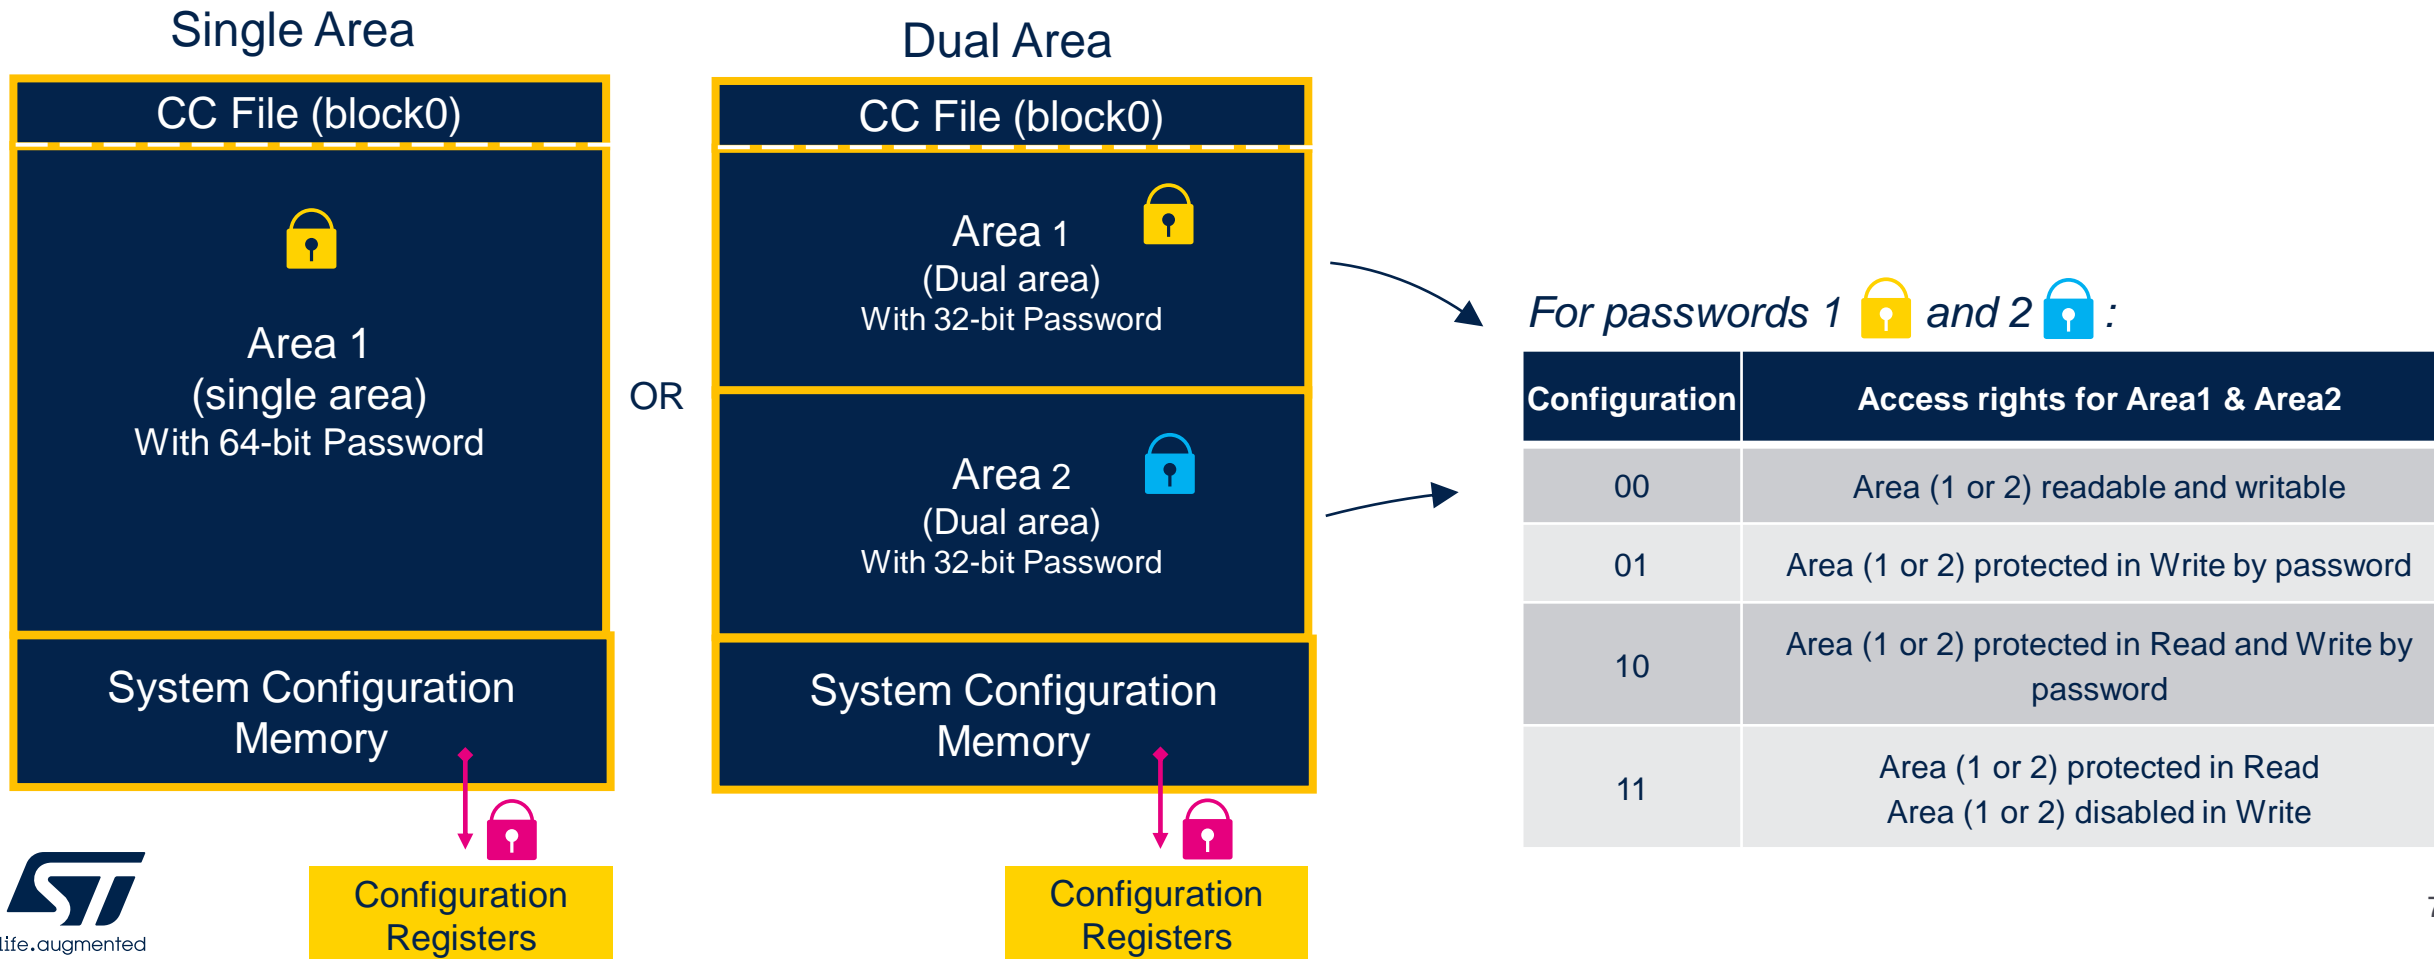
Single Area

CC File (block0)

Area 1
(single area)
With 64-bit Password

System Configuration Memory

Configuration Registers

OR

Dual Area

CC File (block0)

Area 1
(Dual area)
With 32-bit Password

Area 2
(Dual area)
With 32-bit Password

System Configuration Memory

Configuration Registers

For passwords 1 and 2 :

| Configuration | Access rights for Area1 & Area2 |
|---|---|
| 00 | Area (1 or 2) readable and writable |
| 01 | Area (1 or 2) protected in Write by password |
| 10 | Area (1 or 2) protected in Read and Write by password |
| 11 | Area (1 or 2) protected in Read<br>Area (1 or 2) disabled in Write |

life.augmented